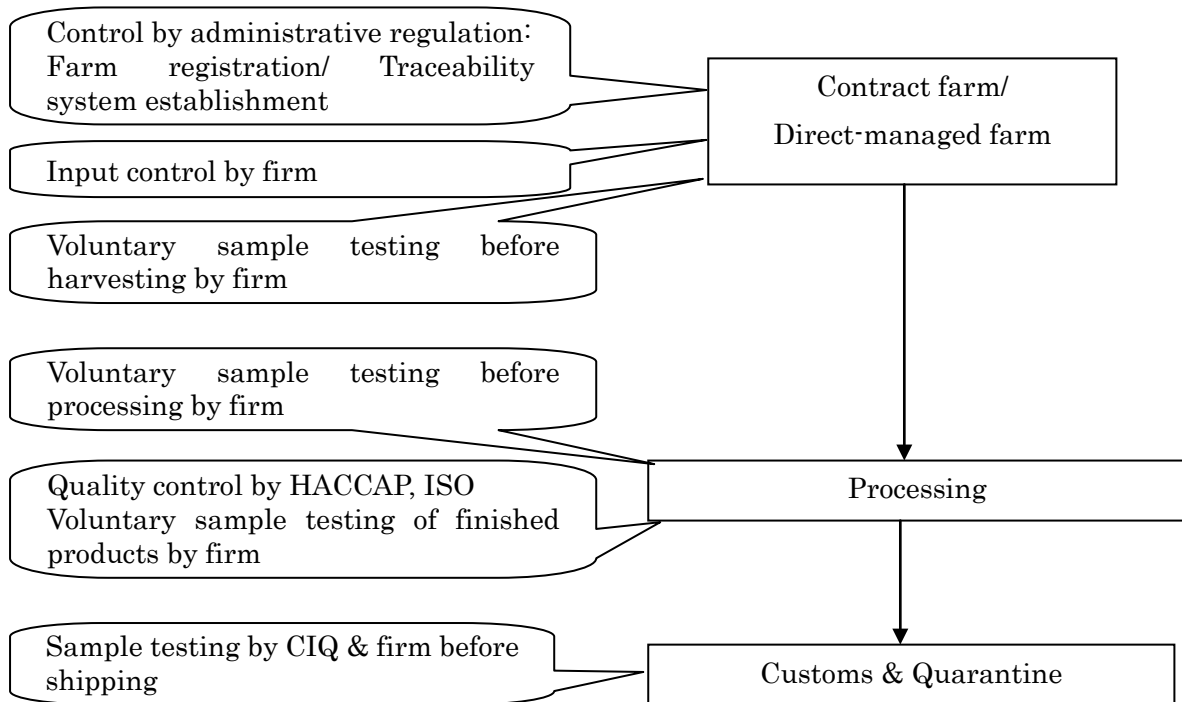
Control by administrative regulation: Farm registration/ Traceability system establishment

Contract farm/
Direct-managed farm

Input control by firm

Voluntary sample testing before harvesting by firm

Voluntary sample testing before processing by firm

Quality control by HACCAP, ISO
Voluntary sample testing of finished products by firm

Processing

Sample testing by CIQ & firm before shipping

Customs & Quarantine